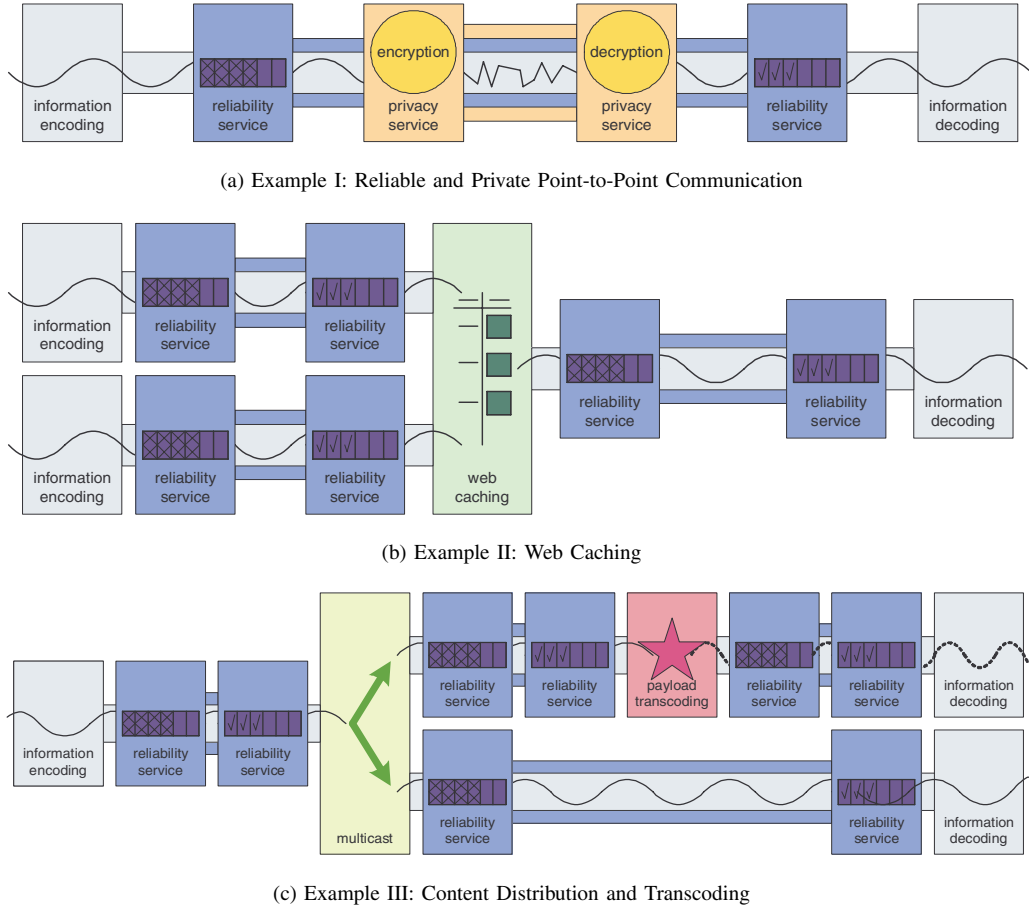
information encoding

reliability service

encryption

privacy service

decryption

privacy service

reliability service

information decoding

(a) Example I: Reliable and Private Point-to-Point Communication

information encoding

reliability service

reliability service

information encoding

reliability service

reliability service

web caching

reliability service

reliability service

information decoding

(b) Example II: Web Caching

information encoding

reliability service

reliability service

multicast

reliability service

reliability service

payload transcoding

reliability service

reliability service

information decoding

reliability service

reliability service

information decoding

(c) Example III: Content Distribution and Transcoding